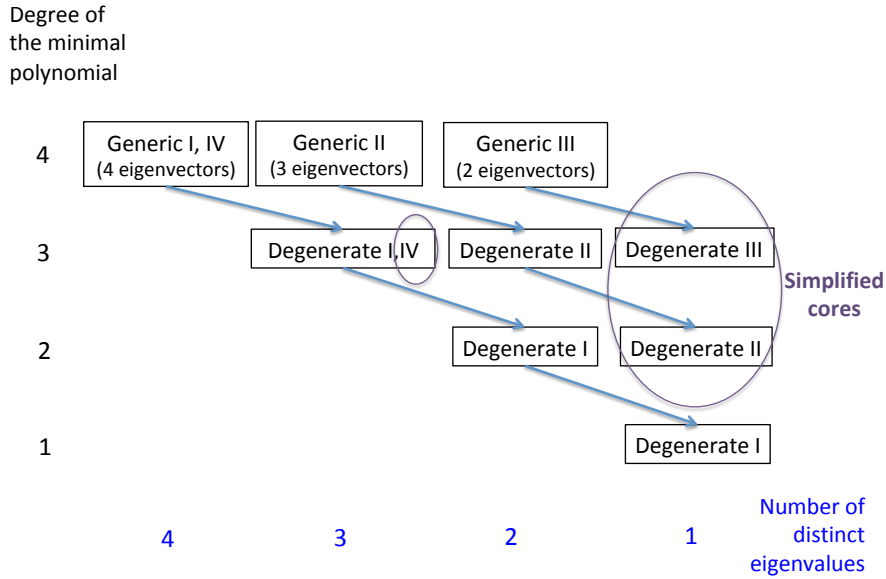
Degree of the minimal polynomial

4

Generic I, IV (4 eigenvectors)

Generic II (3 eigenvectors)

Generic III (2 eigenvectors)

3

Degenerate I,IV

Degenerate II

Degenerate III

Simplified cores

2

Degenerate I

Degenerate II

1

Degenerate I

4

3

2

1

Number of distinct eigenvalues